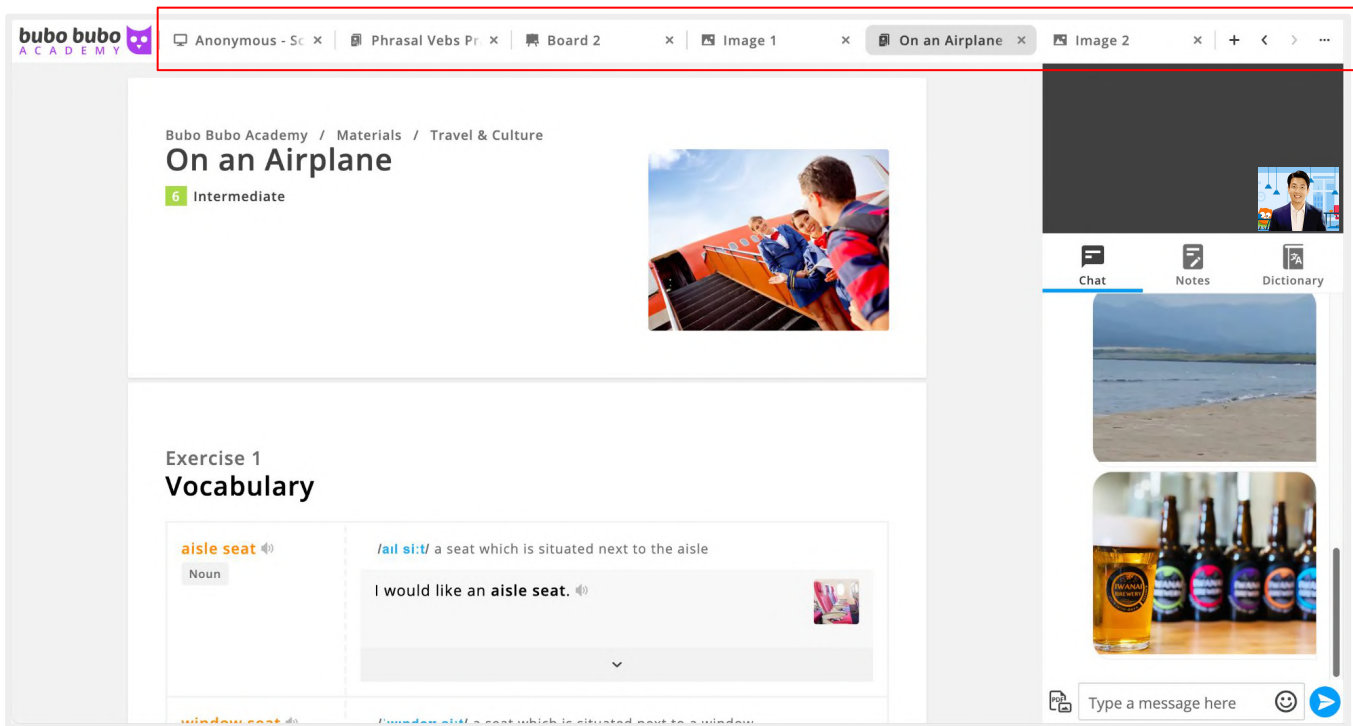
bubo bubo ACADEMY

Anonymous - Sc × | Phrasal Vebs Pr × | Board 2 × | Image 1 × | On an Airplane × | Image 2 × | + < > ...

Bubo Bubo Academy / Materials / Travel & Culture

On an Airplane

6 Intermediate

Exercise 1

Vocabulary

aisle seat

Noun

/aɪl siːt/ a seat which is situated next to the aisle

I would like an **aisle seat.**

window seat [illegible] a seat which is situated next to a window

Chat Notes Dictionary

IWANAI BREWERY

PDF Type a message here